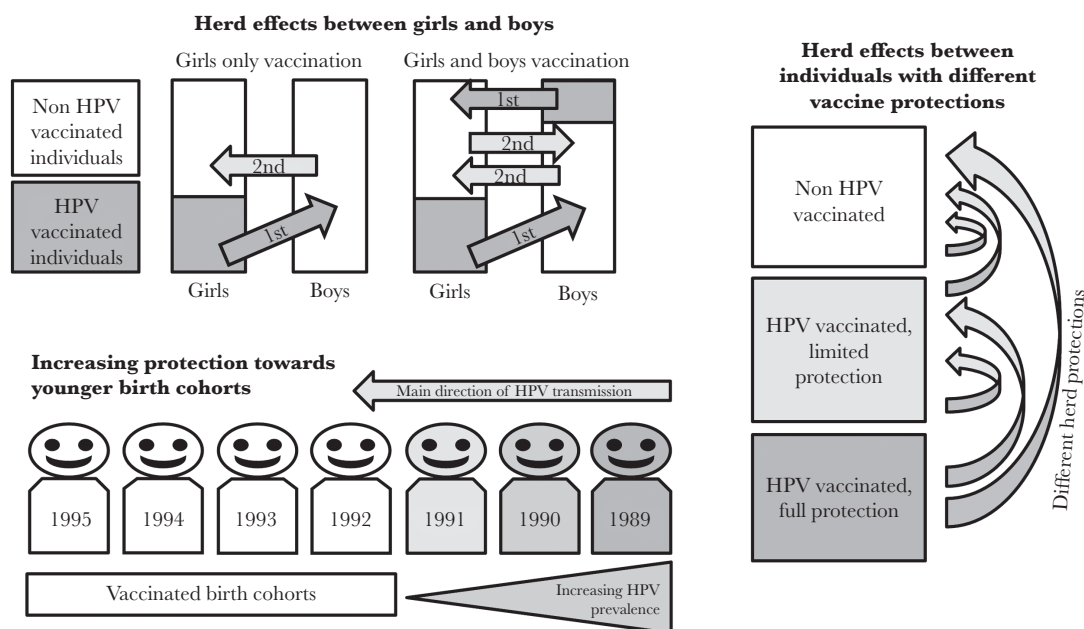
Herd effects between girls and boys

Girls only vaccination

Girls and boys vaccination

Non HPV vaccinated individuals

HPV vaccinated individuals

2nd

1st

Girls

Boys

1st

2nd

2nd

1st

Girls

Boys

Herd effects between individuals with different vaccine protections

Non HPV vaccinated

HPV vaccinated, limited protection

HPV vaccinated, full protection

Different herd protections

Increasing protection towards younger birth cohorts

Main direction of HPV transmission

1995

1994

1993

1992

1991

1990

1989

Vaccinated birth cohorts

Increasing HPV prevalence